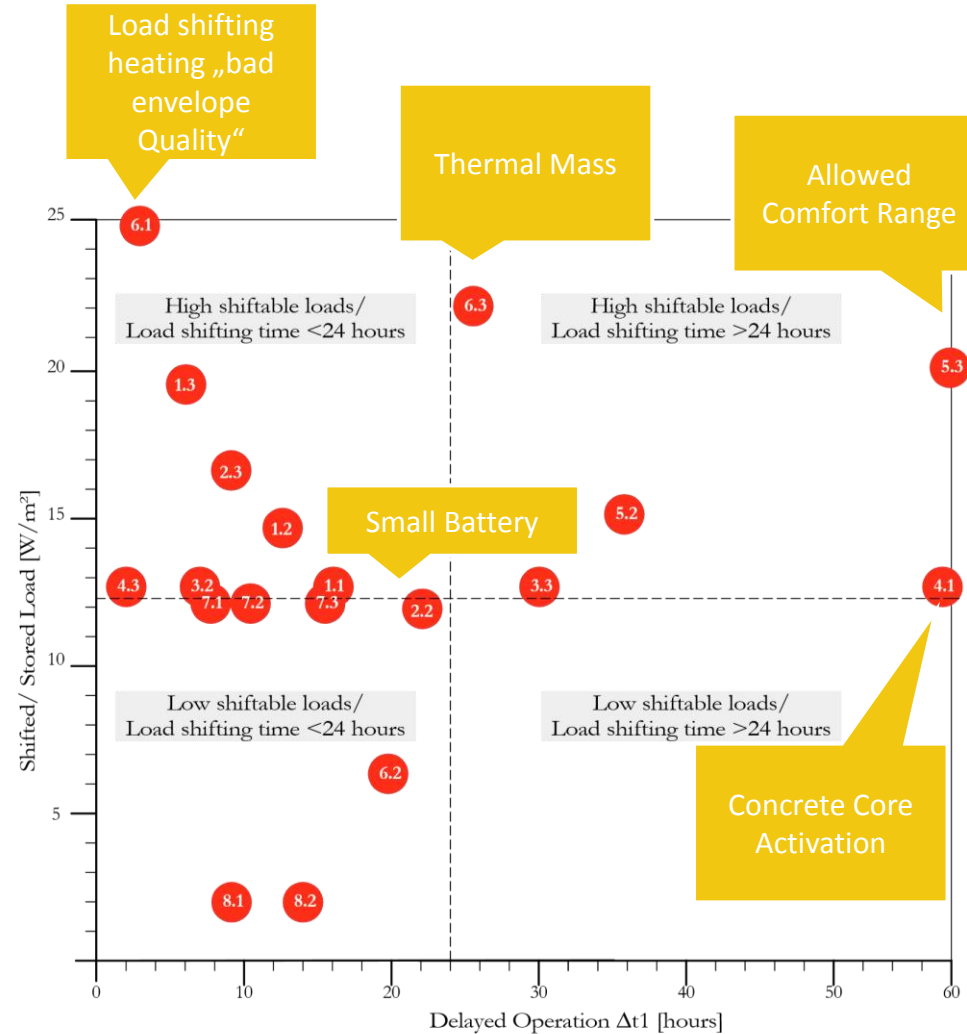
Load shifting heating „bad envelope Quality“

Thermal Mass

Allowed Comfort Range

25

6.1

High shiftable loads/ Load shifting time <24 hours

6.3

High shiftable loads/ Load shifting time >24 hours

20

1.3

5.3

2.3

15

1.2

Small Battery

5.2

4.3

3.2

7.1

7.2

1.1

7.3

2.2

3.3

4.1

10

Low shiftable loads/ Load shifting time <24 hours

Low shiftable loads/ Load shifting time >24 hours

6.2

Concrete Core Activation

5

8.1

8.2

0

10

20

30

40

50

60

Shifted/ Stored Load [W/m²]

Delayed Operation Δt1 [hours]